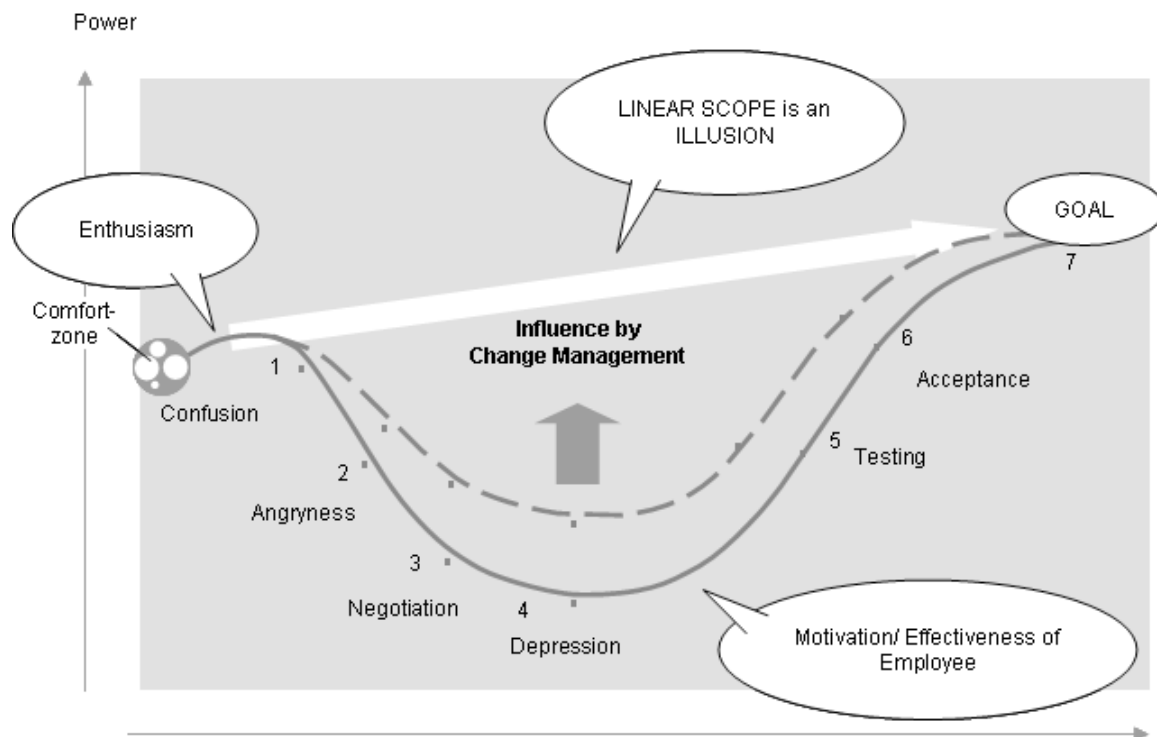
Power

LINEAR SCOPE is an ILLUSION

GOAL

Enthusiasm

7

Comfort-zone

Influence by Change Management

6

1

Acceptance

Confusion

5

Testing

2

Angryness

3

Negotiation

4

Depression

Motivation/ Effectiveness of Employee